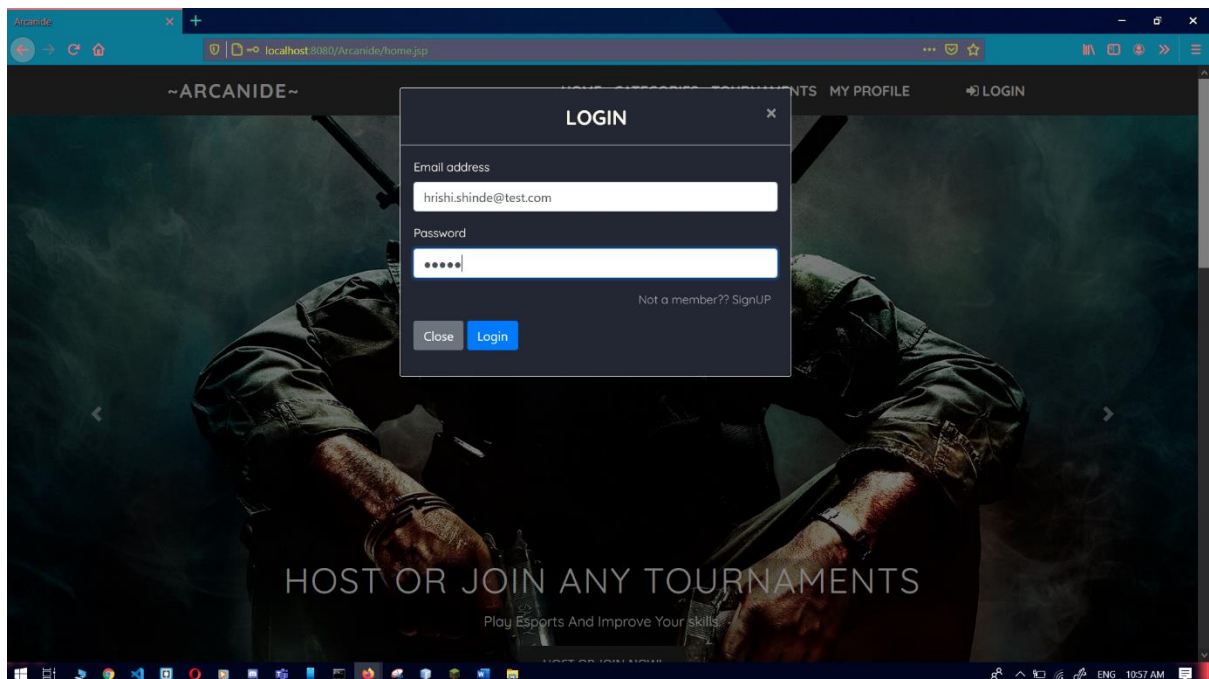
Arcanide

localhost:8080/Arcanide/home.jsp

~ARCANIDE~

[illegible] TOURNAMENTS MY PROFILE

LOGIN

LOGIN

Email address

hrishi.shinde@test.com

Password

•••••

Not a member?? SignUP

Close

Login

HOST OR JOIN ANY TOURNAMENTS

Play Esports And Improve Your skills

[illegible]

ENG 10:57 AM